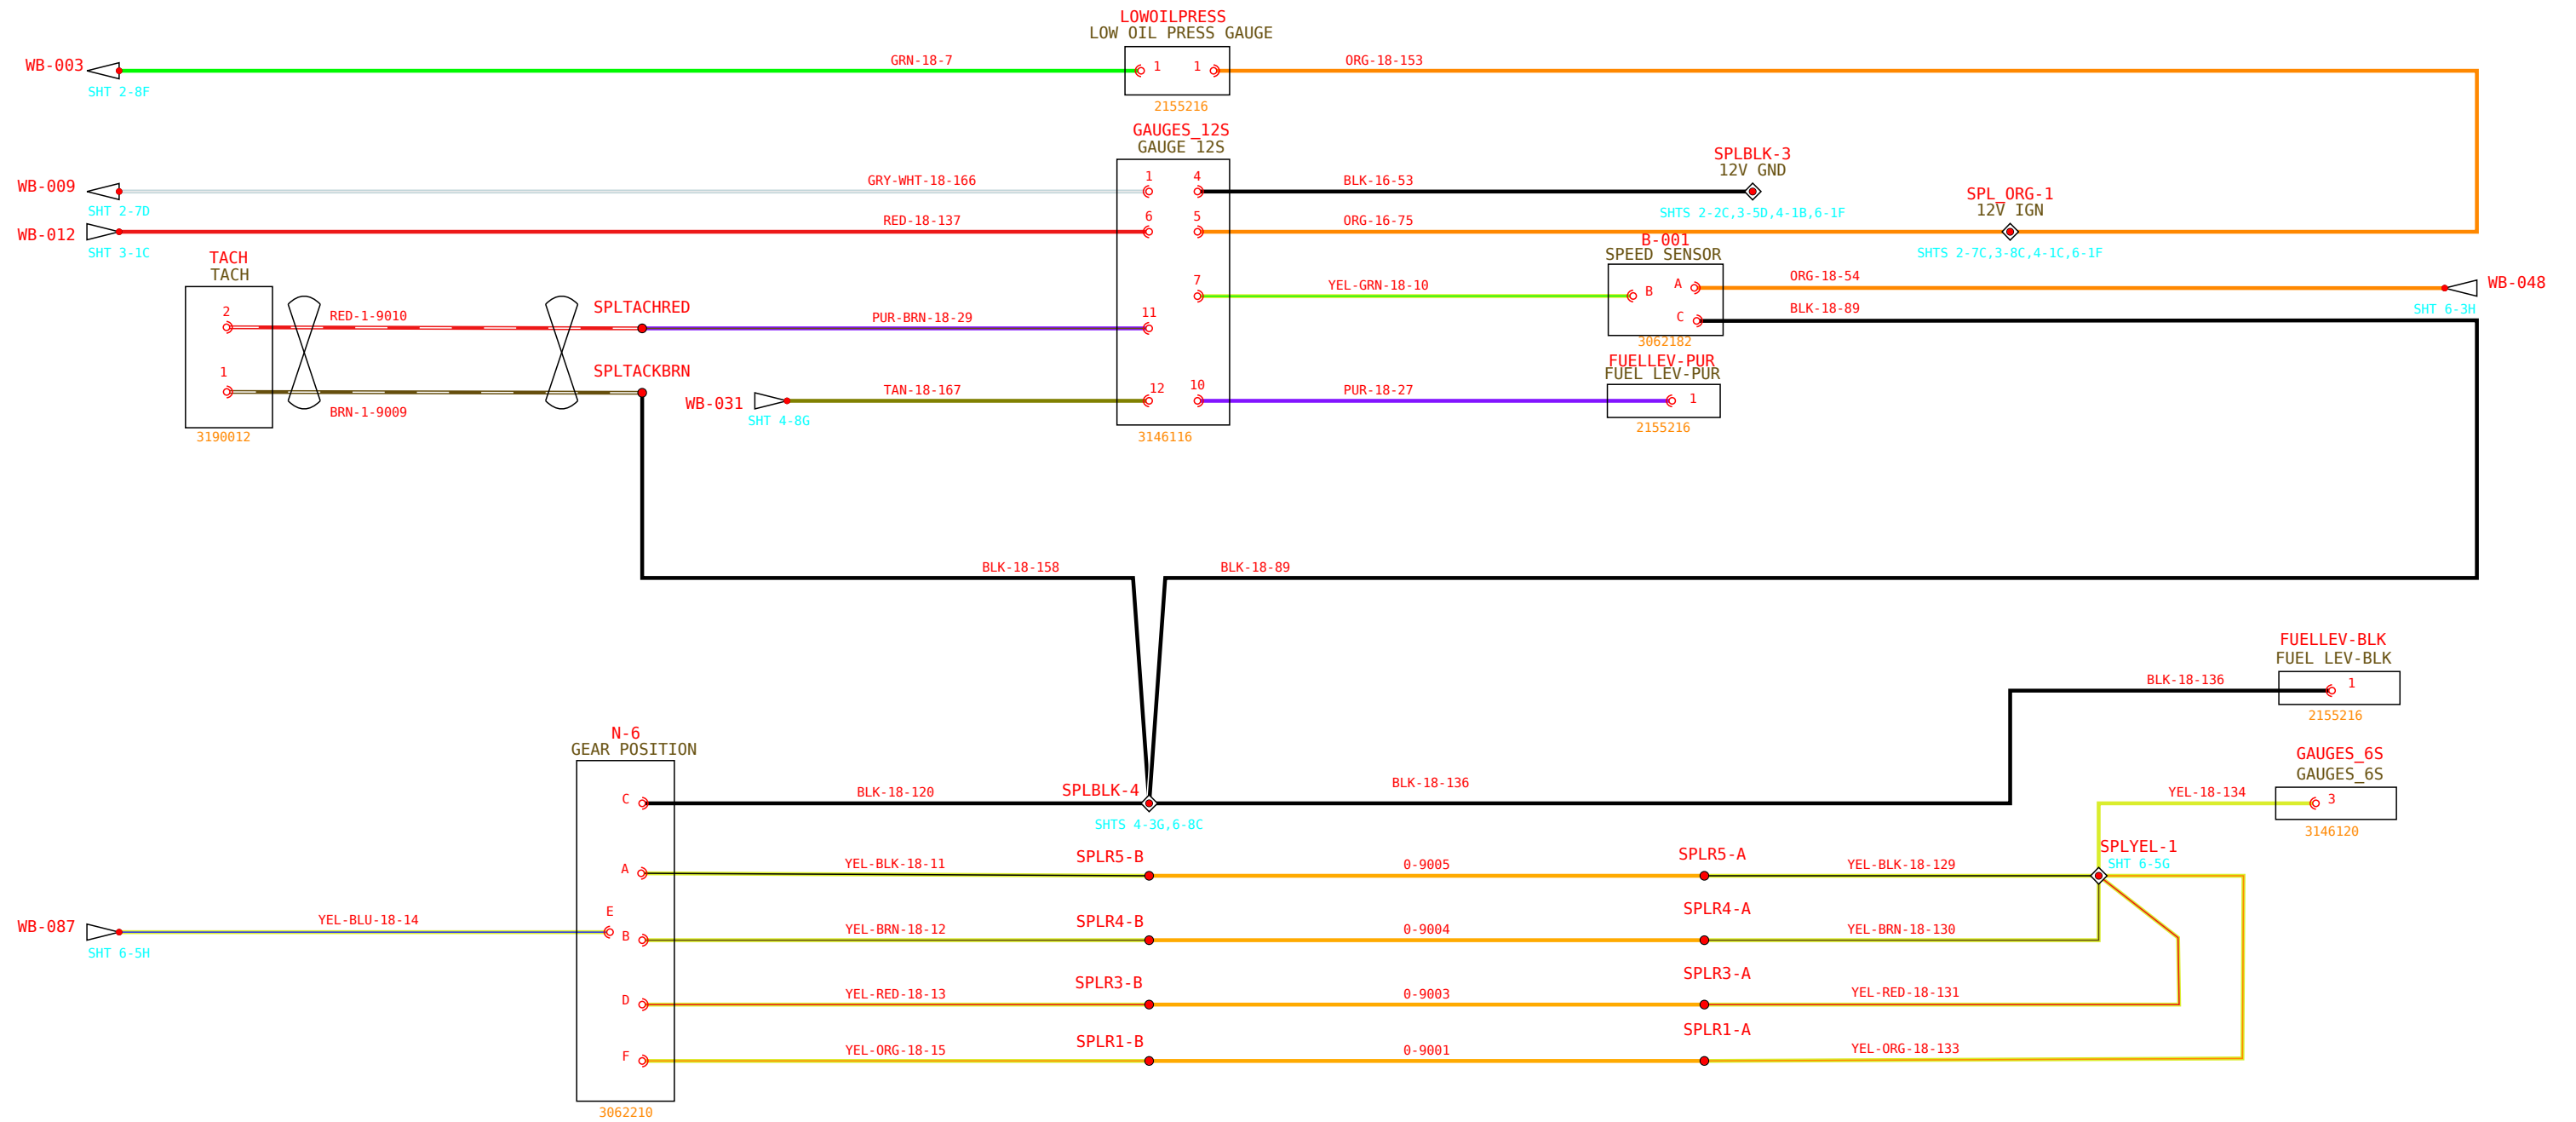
LOWOILPRESS
LOW OIL PRESS GAUGE

WB-003
SHT 2-8F
GRN-18-7
1
1
ORG-18-153
2155216

GAUGES_12S
GAUGE 12S

WB-009
SHT 2-7D
GRY-WHT-18-166
1
4
BLK-16-53
SPLBLK-3
12V GND
SHTS 2-2C,3-5D,4-1B,6-1F

WB-012
SHT 3-1C
RED-18-137
6
5
ORG-16-75
SPL_ORG-1
12V IGN
SHTS 2-7C,3-8C,4-1C,6-1F

TACH
TACH
2
1
3190012
RED-1-9010
BRN-1-9009
SPLTACHRED
SPLTACKBRN
PUR-BRN-18-29
11
7
YEL-GRN-18-10

B-001
SPEED SENSOR
B
A
C
3062182
ORG-18-54
BLK-18-89
WB-048
SHT 6-3H

WB-031
SHT 4-8G
TAN-18-167
12
10
PUR-18-27
3146116

FUELLEV-PUR
FUEL LEV-PUR
1
2155216

BLK-18-158
BLK-18-89

FUELLEV-BLK
FUEL LEV-BLK
BLK-18-136
1
2155216

N-6
GEAR POSITION
C
BLK-18-120
SPLBLK-4
SHTS 4-3G,6-8C
BLK-18-136

GAUGES_6S
GAUGES_6S
YEL-18-134
3
3146120

SPLYEL-1
SHT 6-5G

A
YEL-BLK-18-11
SPLR5-B
0-9005
SPLR5-A
YEL-BLK-18-129

WB-087
SHT 6-5H
YEL-BLU-18-14
E
B
YEL-BRN-18-12
SPLR4-B
0-9004
SPLR4-A
YEL-BRN-18-130

D
YEL-RED-18-13
SPLR3-B
0-9003
SPLR3-A
YEL-RED-18-131

F
YEL-ORG-18-15
SPLR1-B
0-9001
SPLR1-A
YEL-ORG-18-133
3062210